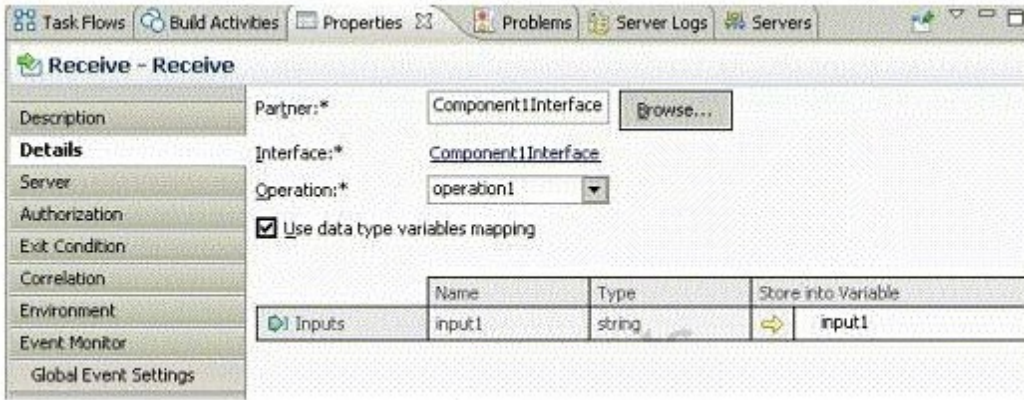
Task Flows | Build Activities | Properties | Problems | Server Logs | Servers

Receive - Receive

Description
Details
Server
Authorization
Exit Condition
Correlation
Environment
Event Monitor
Global Event Settings

Partner:* Component1Interface Browse...

Interface:* Component1Interface

Operation:* operation1

Use data type variables mapping

| | Name | Type | Store into Variable |
|---|---|---|---|
| Inputs | input1 | string | input1 |